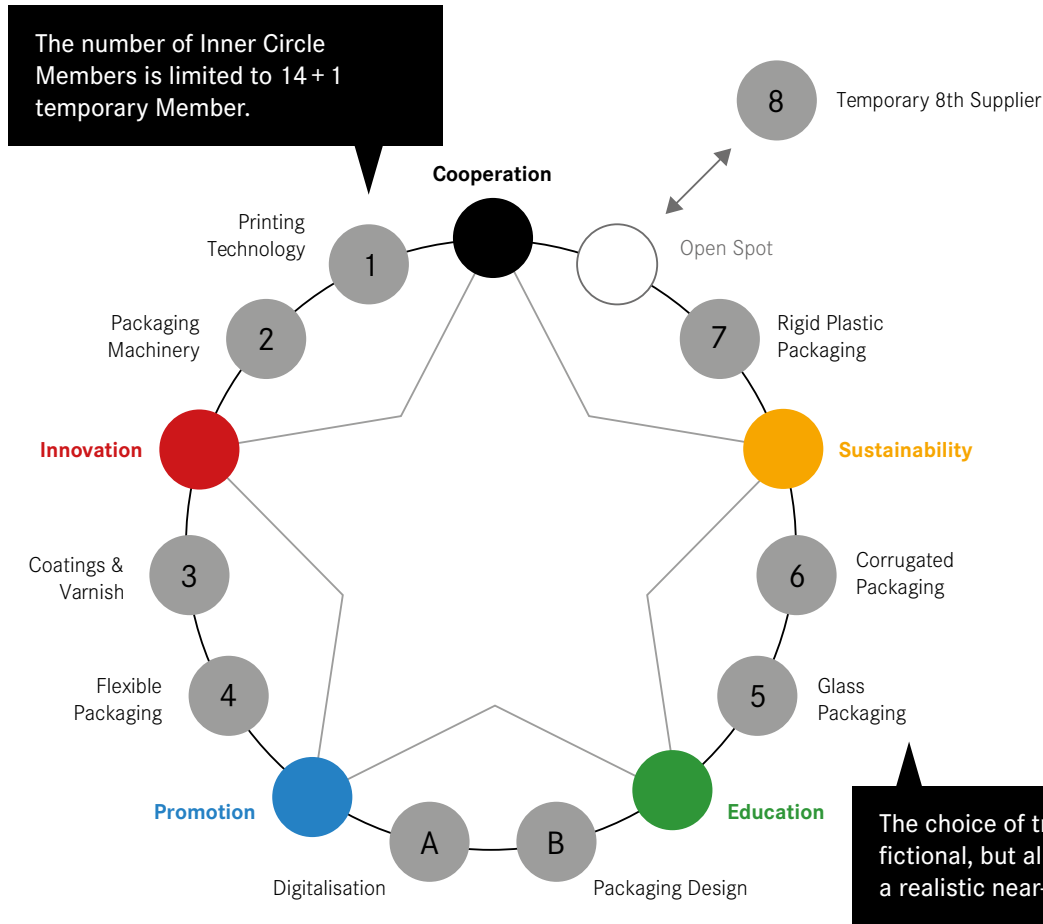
The number of Inner Circle Members is limited to 14 + 1 temporary Member.

8 Temporary 8th Supplier

Cooperation

Printing Technology 1

Open Spot

Packaging Machinery 2

7 Rigid Plastic Packaging

Innovation

Sustainability

Coatings & Varnish 3

6 Corrugated Packaging

Flexible Packaging 4

5 Glass Packaging

Promotion

Education

A Digitalisation

B Packaging Design

The choice of t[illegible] fictional, but al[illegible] a realistic near-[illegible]